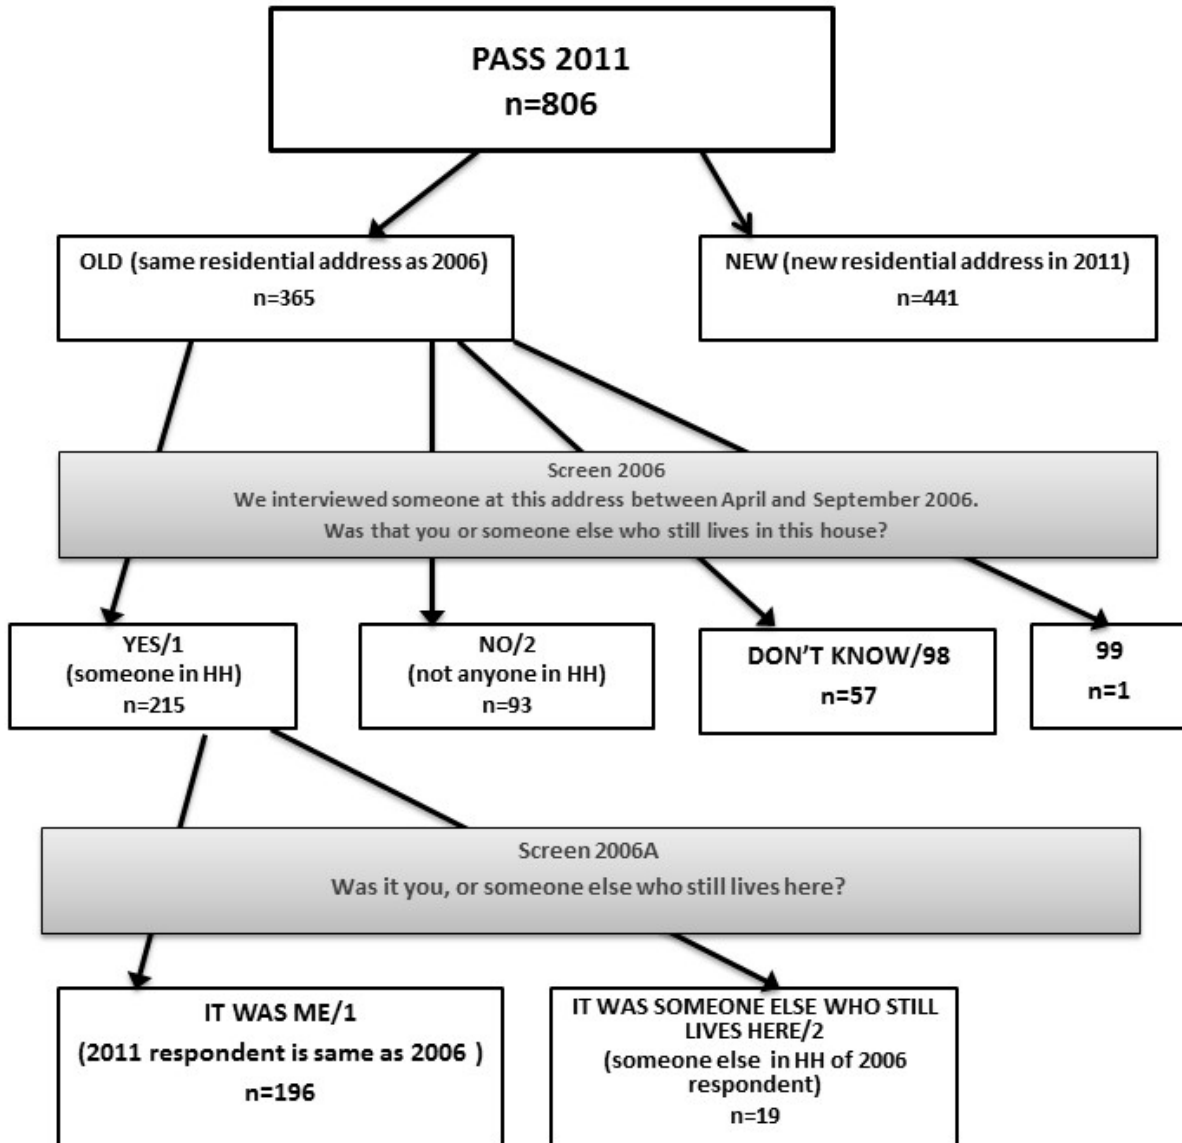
PASS 2011
n=806

OLD (same residential address as 2006)
n=365

NEW (new residential address in 2011)
n=441

Screen 2006
We interviewed someone at this address between April and September 2006.
Was that you or someone else who still lives in this house?

YES/1
(someone in HH)
n=215

NO/2
(not anyone in HH)
n=93

DON'T KNOW/98
n=57

99
n=1

Screen 2006A
Was it you, or someone else who still lives here?

IT WAS ME/1
(2011 respondent is same as 2006 )
n=196

IT WAS SOMEONE ELSE WHO STILL LIVES HERE/2
(someone else in HH of 2006 respondent)
n=19